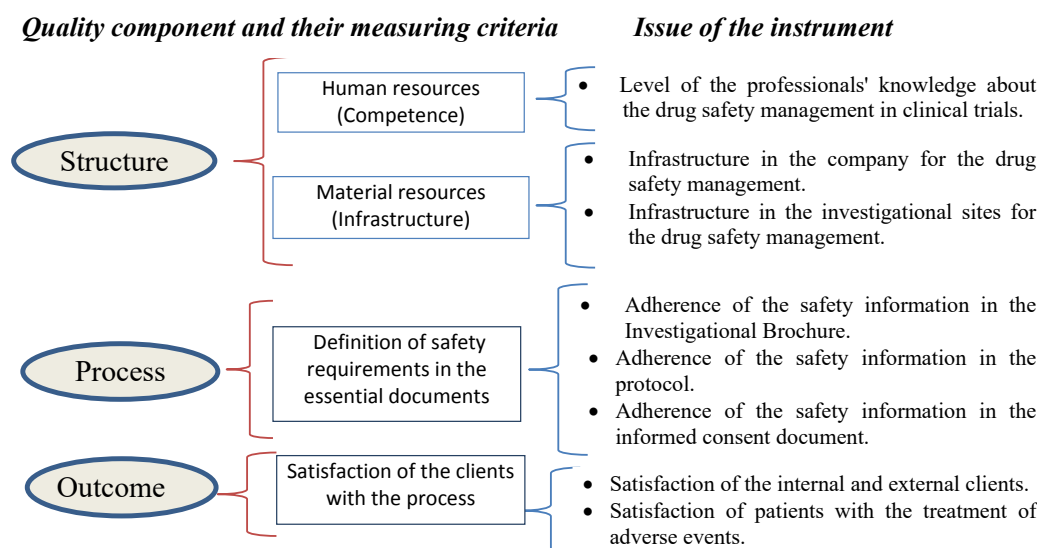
Quality component and their measuring criteria

Issue of the instrument

Structure

Human resources (Competence)

• Level of the professionals' knowledge about the drug safety management in clinical trials.

Material resources (Infrastructure)

• Infrastructure in the company for the drug safety management.
• Infrastructure in the investigational sites for the drug safety management.

Process

Definition of safety requirements in the essential documents

• Adherence of the safety information in the Investigational Brochure.
• Adherence of the safety information in the protocol.
• Adherence of the safety information in the informed consent document.

Outcome

Satisfaction of the clients with the process

• Satisfaction of the internal and external clients.
• Satisfaction of patients with the treatment of adverse events.